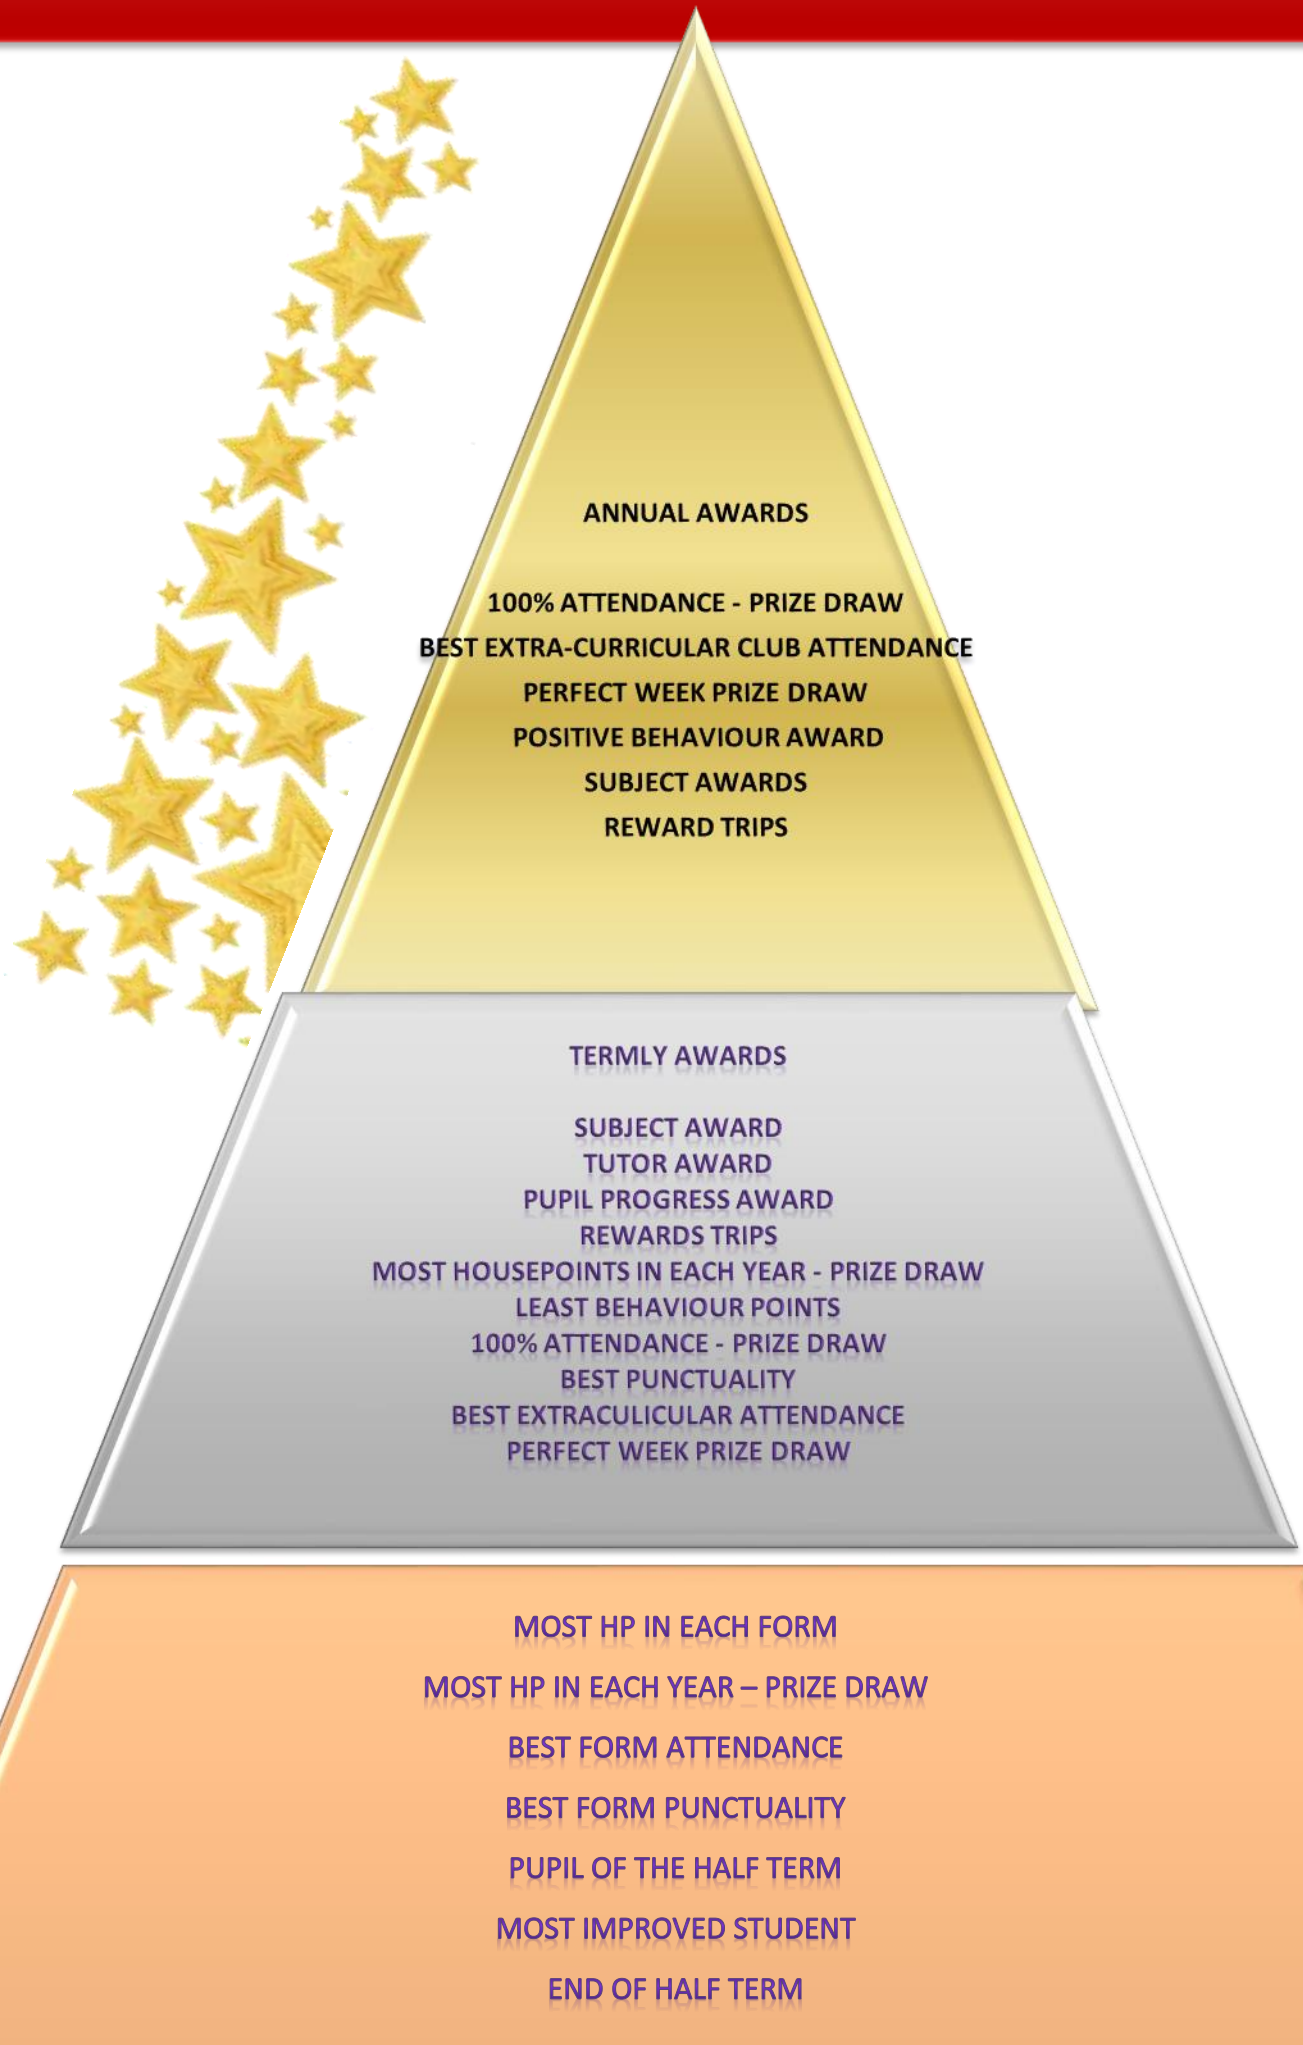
ANNUAL AWARDS

100% ATTENDANCE - PRIZE DRAW
BEST EXTRA-CURRICULAR CLUB ATTENDANCE
PERFECT WEEK PRIZE DRAW
POSITIVE BEHAVIOUR AWARD
SUBJECT AWARDS
REWARD TRIPS

TERMLY AWARDS

SUBJECT AWARD
TUTOR AWARD
PUPIL PROGRESS AWARD
REWARDS TRIPS
MOST HOUSEPOINTS IN EACH YEAR - PRIZE DRAW
LEAST BEHAVIOUR POINTS
100% ATTENDANCE - PRIZE DRAW
BEST PUNCTUALITY
BEST EXTRACULICULAR ATTENDANCE
PERFECT WEEK PRIZE DRAW

MOST HP IN EACH FORM
MOST HP IN EACH YEAR – PRIZE DRAW
BEST FORM ATTENDANCE
BEST FORM PUNCTUALITY
PUPIL OF THE HALF TERM
MOST IMPROVED STUDENT
END OF HALF TERM